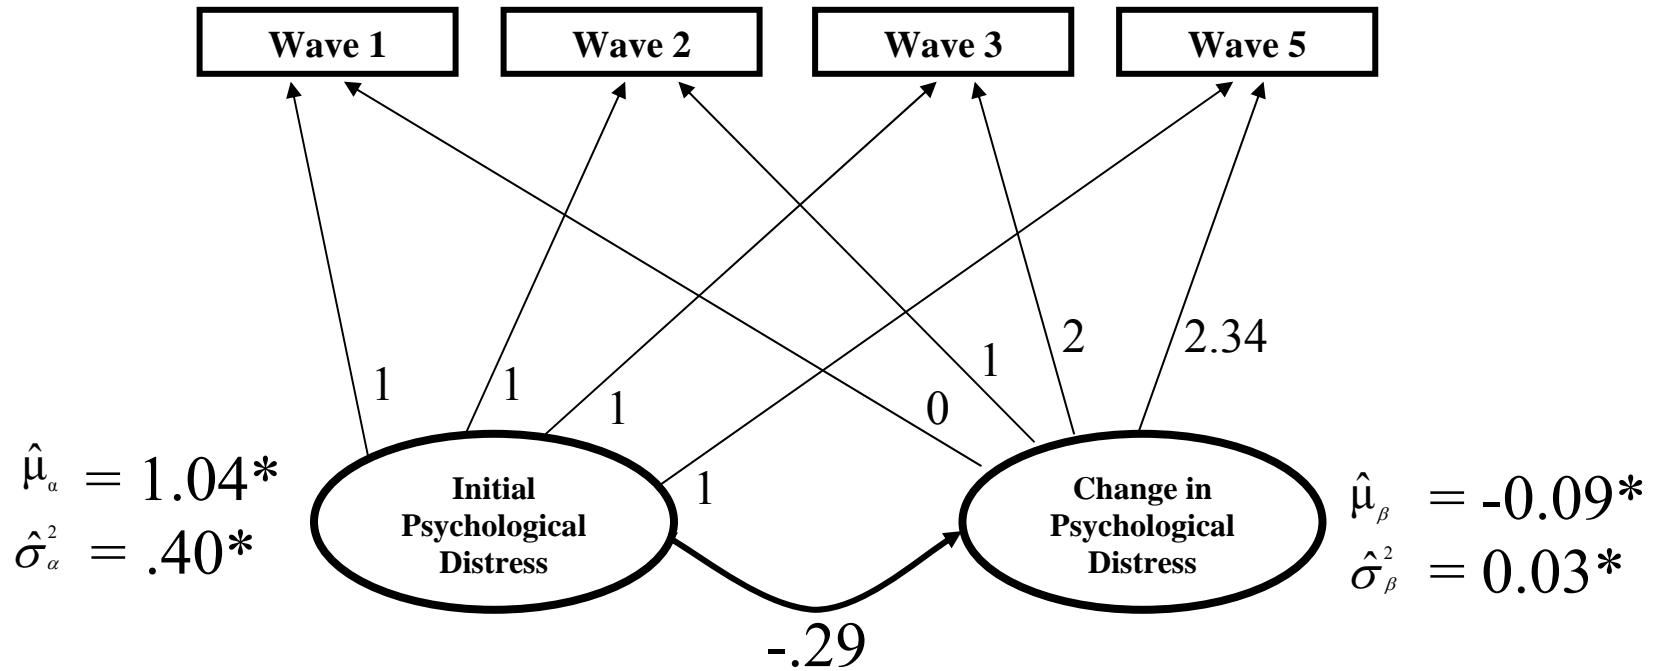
Wave 1

Wave 2

Wave 3

Wave 5

1

1

1

1

0

1

2

2.34

$\hat{\mu}_{\alpha} = 1.04*$

$\hat{\sigma}^2_{\alpha} = .40*$

Initial Psychological Distress

Change in Psychological Distress

$\hat{\mu}_{\beta} = -0.09*$

$\hat{\sigma}^2_{\beta} = 0.03*$

-.29